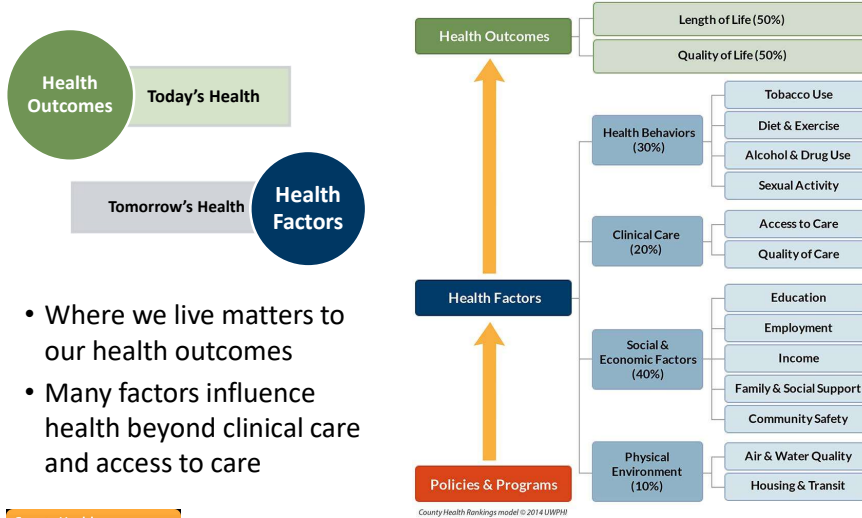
Health Outcomes

Today's Health

Tomorrow's Health

Health Factors

• Where we live matters to our health outcomes

• Many factors influence health beyond clinical care and access to care

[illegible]

Health Outcomes

Length of Life (50%)

Quality of Life (50%)

Health Behaviors (30%)

Tobacco Use

Diet & Exercise

Alcohol & Drug Use

Sexual Activity

Clinical Care (20%)

Access to Care

Quality of Care

Health Factors

Social & Economic Factors (40%)

Education

Employment

Income

Family & Social Support

Community Safety

Physical Environment (10%)

Air & Water Quality

Housing & Transit

Policies & Programs

County Health Rankings model © 2014 UWPHI